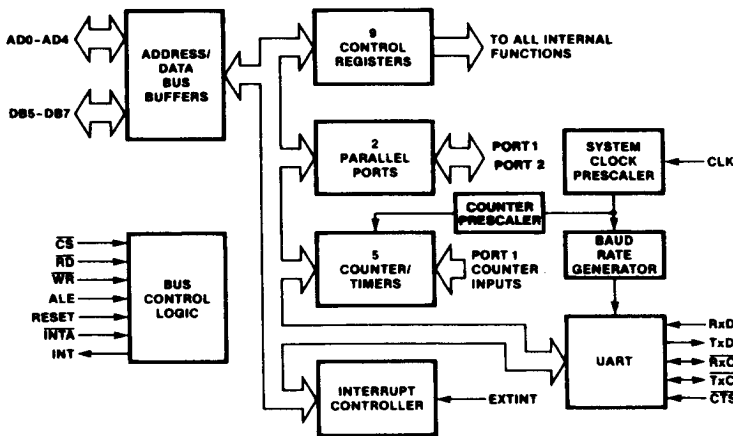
AD0–AD4

DB5–DB7

ADDRESS/ DATA BUS BUFFERS

9 CONTROL REGISTERS

TO ALL INTERNAL FUNCTIONS

2 PARALLEL PORTS

PORT 1
PORT 2

SYSTEM CLOCK PRESCALER

CLK

COUNTER PRESCALER

$\overline{CS}$
$\overline{RD}$
$\overline{WR}$
ALE
RESET
$\overline{INTA}$
INT

BUS CONTROL LOGIC

5 COUNTER/ TIMERS

PORT 1 COUNTER INPUTS

BAUD RATE GENERATOR

UART

RxD
TxD
$\overline{RxC}$
$\overline{TxC}$
$\overline{CTS}$

INTERRUPT CONTROLLER

EXTINT